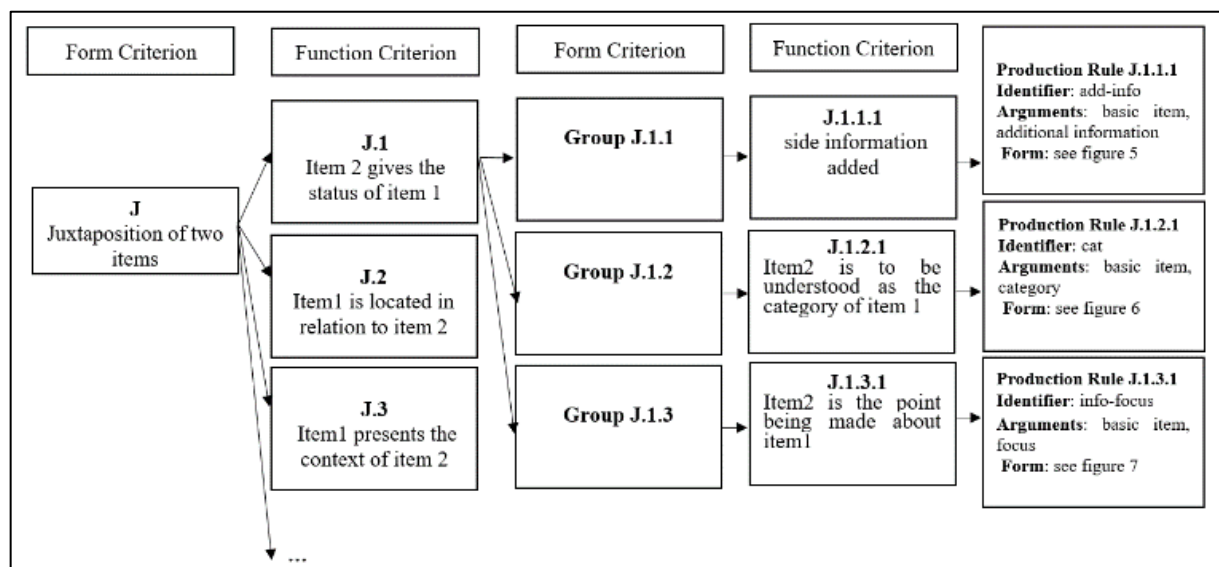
Form Criterion

Function Criterion

Form Criterion

Function Criterion

J
Juxtaposition of two items

J.1
Item 2 gives the status of item 1

J.2
Item1 is located in relation to item 2

J.3
Item1 presents the context of item 2

...

Group J.1.1

Group J.1.2

Group J.1.3

J.1.1.1
side information added

J.1.2.1
Item2 is to be understood as the category of item 1

J.1.3.1
Item2 is the point being made about item1

**Production Rule J.1.1.1**
**Identifier**: add-info
**Arguments**: basic item, additional information
**Form**: see figure 5

**Production Rule J.1.2.1**
**Identifier**: cat
**Arguments**: basic item, category
**Form**: see figure 6

**Production Rule J.1.3.1**
**Identifier**: info-focus
**Arguments**: basic item, focus
**Form**: see figure 7